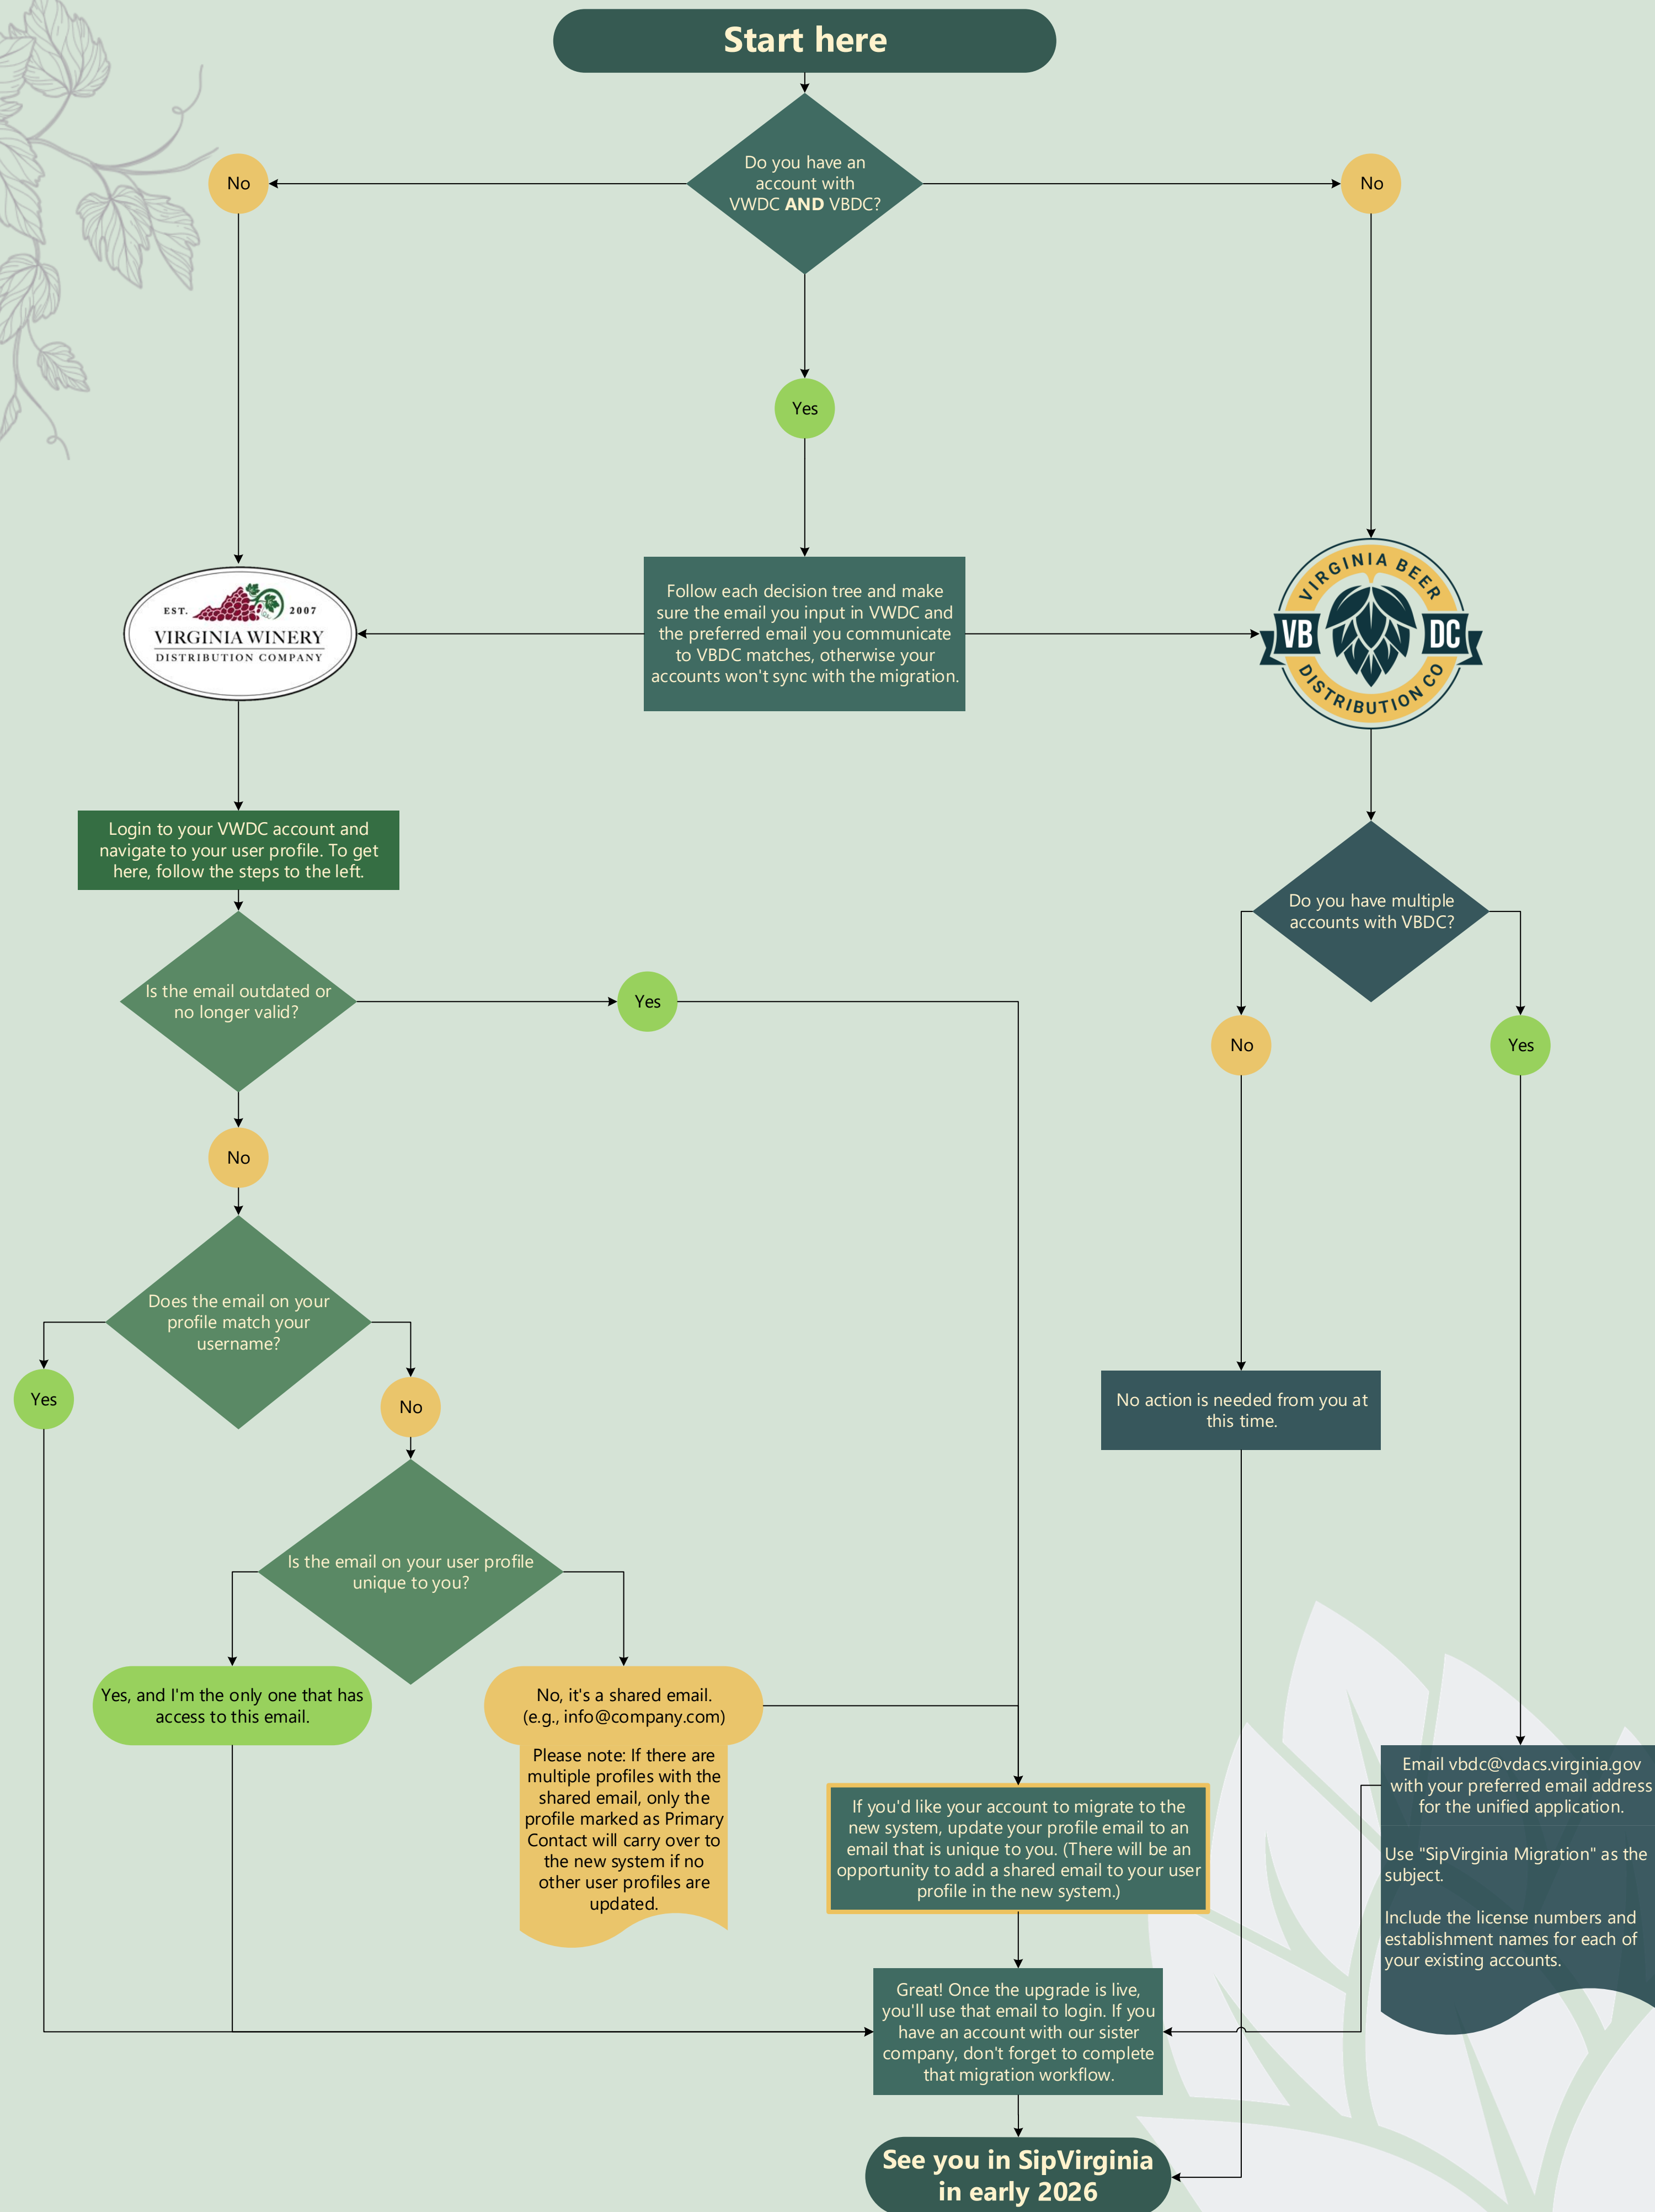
Start here

Do you have an account with VWDC **AND** VBDC?

No

No

Yes

Follow each decision tree and make sure the email you input in VWDC and the preferred email you communicate to VBDC matches, otherwise your accounts won't sync with the migration.

EST. 2007
VIRGINIA WINERY
DISTRIBUTION COMPANY

VIRGINIA BEER
VB DC
DISTRIBUTION CO

Login to your VWDC account and navigate to your user profile. To get here, follow the steps to the left.

Is the email outdated or no longer valid?

Yes

No

Does the email on your profile match your username?

Yes

No

Is the email on your user profile unique to you?

Yes, and I'm the only one that has access to this email.

No, it's a shared email. (e.g., info@company.com)

Please note: If there are multiple profiles with the shared email, only the profile marked as Primary Contact will carry over to the new system if no other user profiles are updated.

Do you have multiple accounts with VBDC?

No

Yes

No action is needed from you at this time.

Email vbdc@vdacs.virginia.gov with your preferred email address for the unified application.

Use "SipVirginia Migration" as the subject.

Include the license numbers and establishment names for each of your existing accounts.

If you'd like your account to migrate to the new system, update your profile email to an email that is unique to you. (There will be an opportunity to add a shared email to your user profile in the new system.)

Great! Once the upgrade is live, you'll use that email to login. If you have an account with our sister company, don't forget to complete that migration workflow.

See you in SipVirginia in early 2026